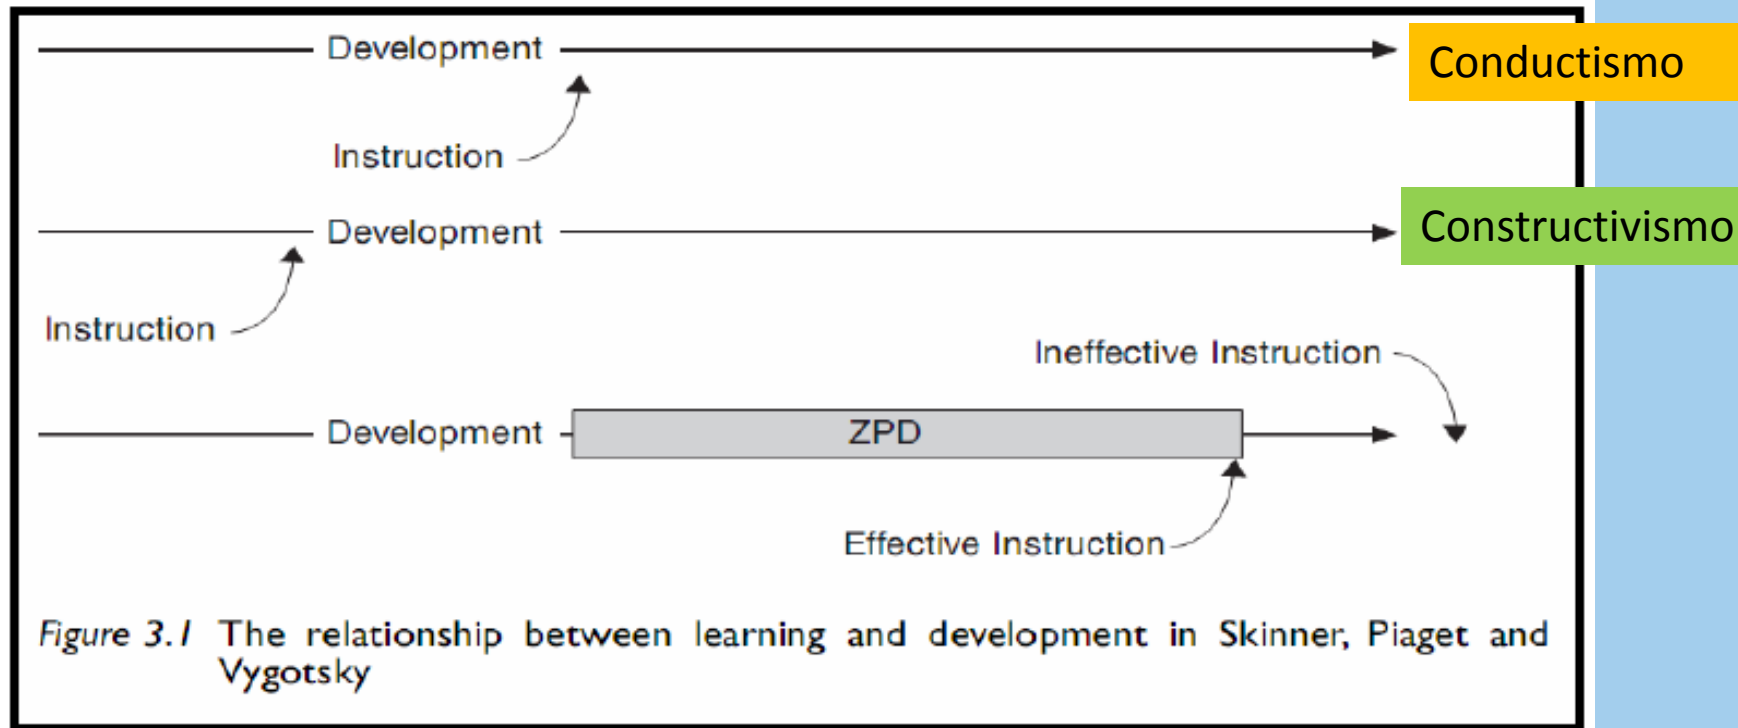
Development

Conductismo

Instruction

Development

Constructivismo

Instruction

Ineffective Instruction

Development

ZPD

Effective Instruction

*Figure 3.1* The relationship between learning and development in Skinner, Piaget and Vygotsky